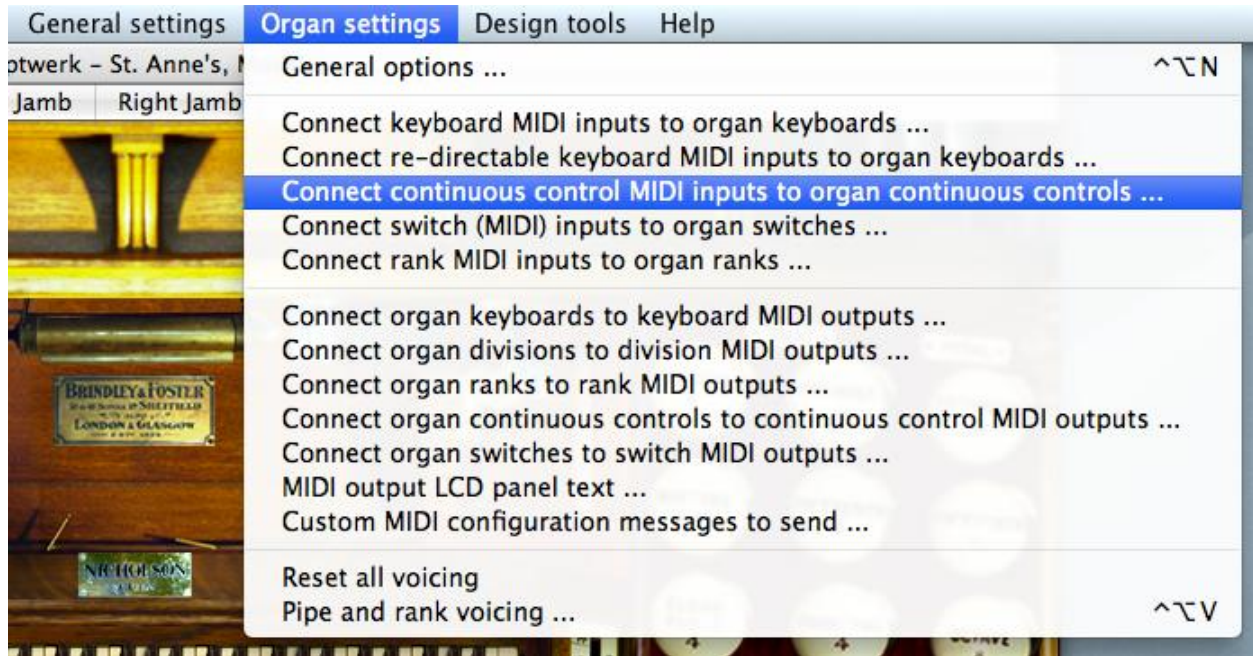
General settings Organ settings Design tools Help

otwerk - St. Anne's, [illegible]

Jamb Right Jamb

General options ... ^⌥N

Connect keyboard MIDI inputs to organ keyboards ...
Connect re-directable keyboard MIDI inputs to organ keyboards ...
Connect continuous control MIDI inputs to organ continuous controls ...
Connect switch (MIDI) inputs to organ switches ...
Connect rank MIDI inputs to organ ranks ...

Connect organ keyboards to keyboard MIDI outputs ...
Connect organ divisions to division MIDI outputs ...
Connect organ ranks to rank MIDI outputs ...
Connect organ continuous controls to continuous control MIDI outputs ...
Connect organ switches to switch MIDI outputs ...
MIDI output LCD panel text ...
Custom MIDI configuration messages to send ...

Reset all voicing
Pipe and rank voicing ... ^⌥V

BRINDLEY & FOSTER
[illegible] SHEFFIELD
LONDON & GLASGOW

NICHOLSON
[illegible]

4 4 OCTAVE 2